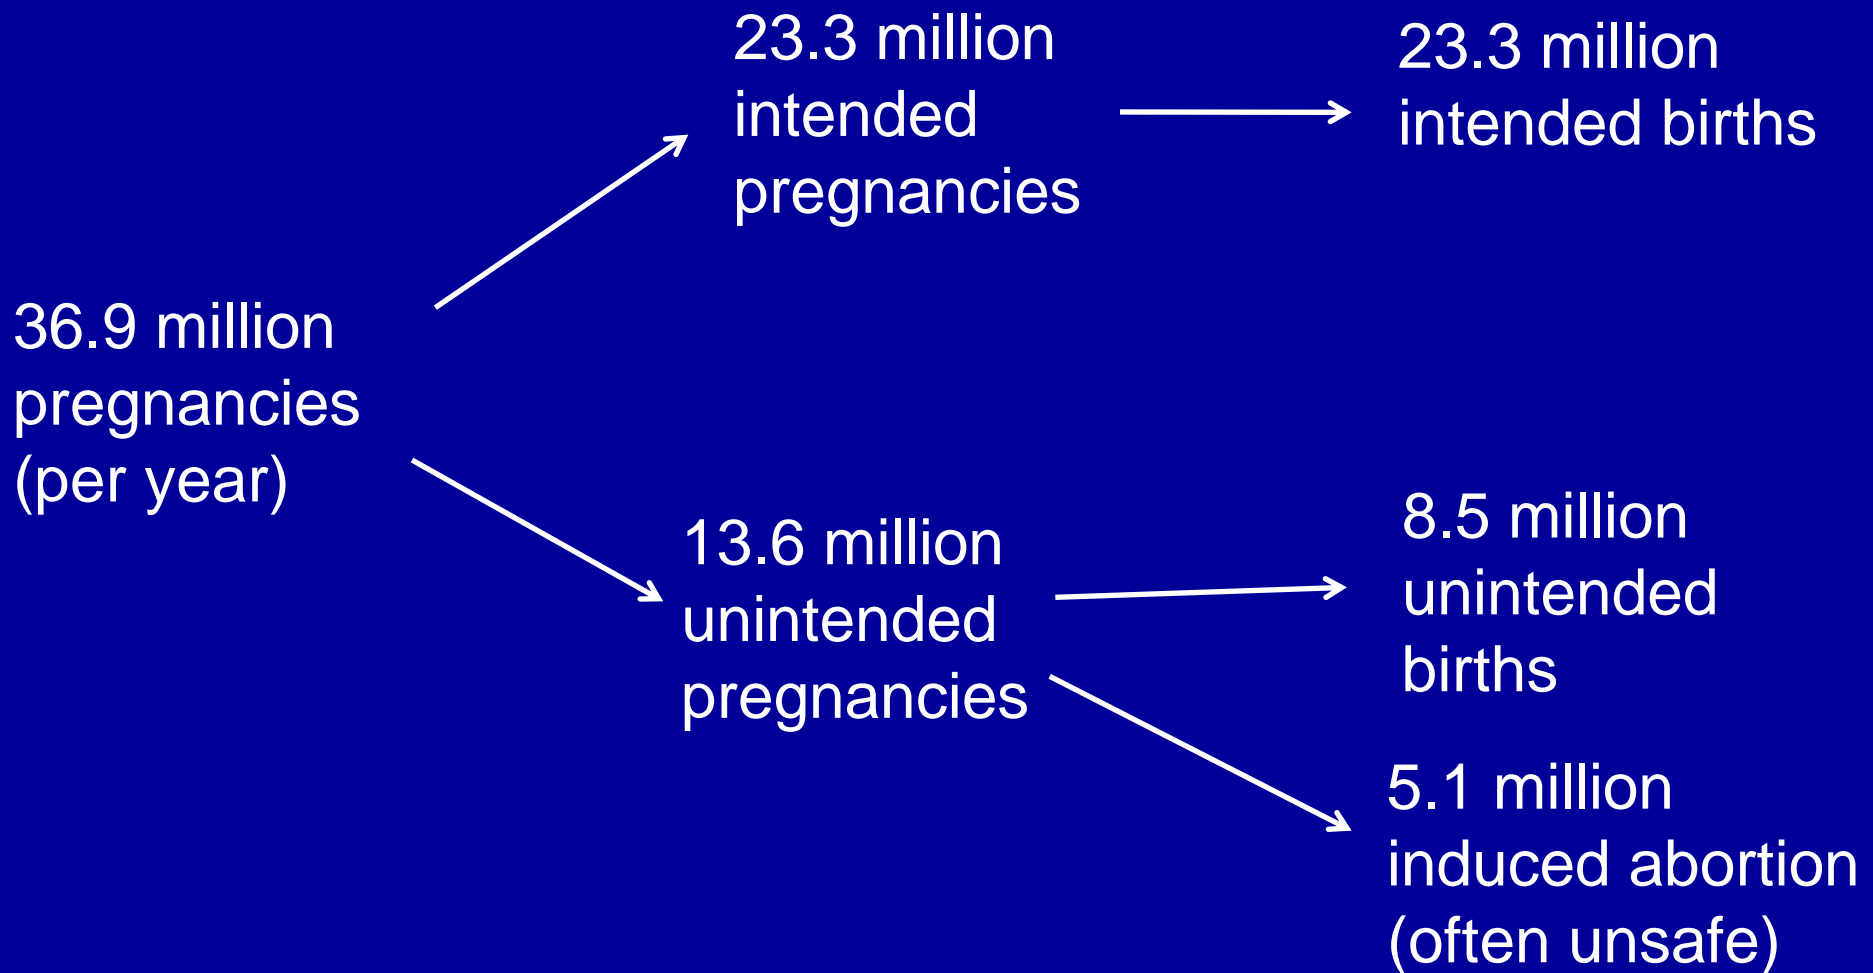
36.9 million pregnancies (per year)

23.3 million intended pregnancies

23.3 million intended births

13.6 million unintended pregnancies

8.5 million unintended births

5.1 million induced abortion (often unsafe)